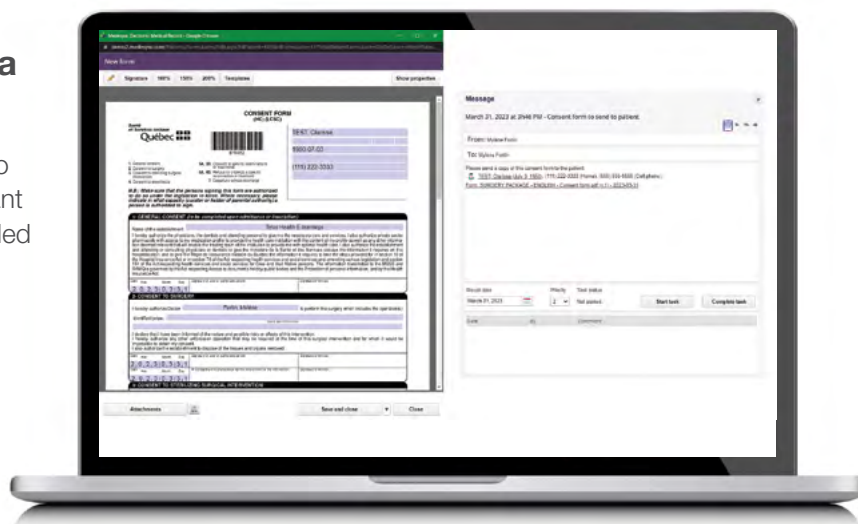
a

o
nt
led

Medesync Electronic Medical Record - Google Chrome

New Form

Signature 100% 150% 200% Templates

Show properties

CONSENT FORM

Québec

TEST, Clarisse

1960-07-03

(111) 222-3333

Attachments

Save and close

Close

Message

March 21, 2023 at 20:48 PM - Consent form to send to patient.

From: Mylene Poulin

To: Mylene Poulin

Please send a copy of this consent form to the patient.

TEST, Clarisse (July 3, 1960) - 111-222-3333 (Home)

Form: SURGERY PACKAGE - ENGLISH - Consent form

Result date

March 21, 2023

Priority

2

Task status

Not started

Start task

Complete task

Date

Comment